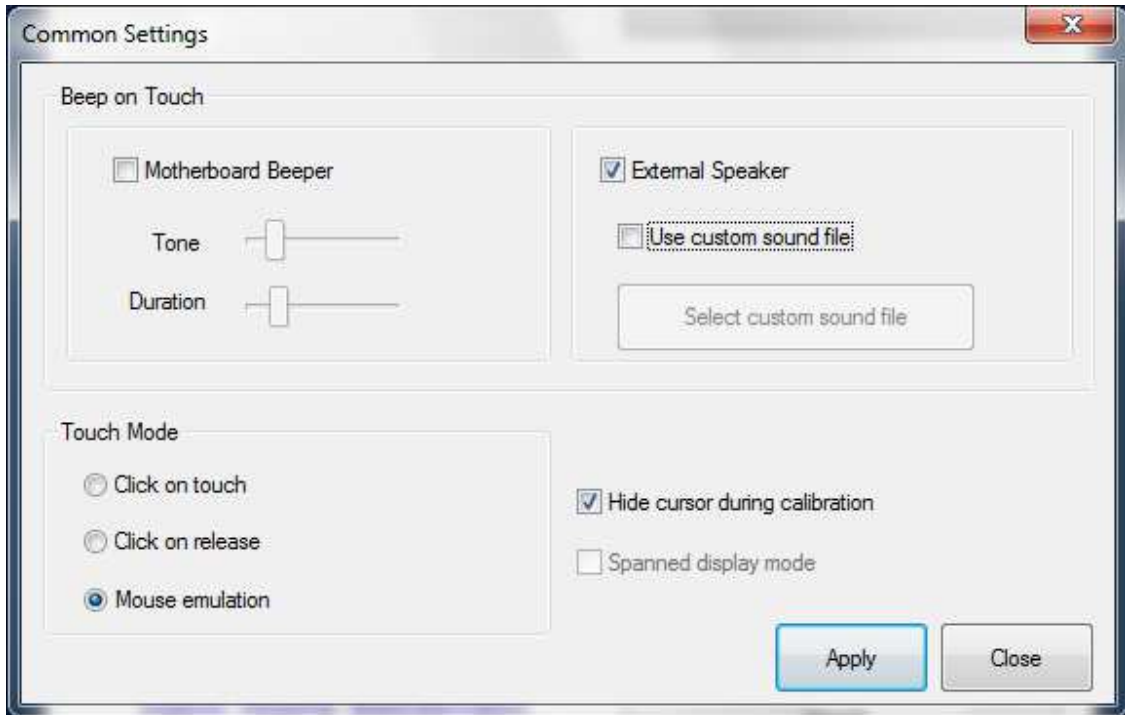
Common Settings

Beep on Touch

Motherboard Beeper

Tone

Duration

External Speaker

Use custom sound file

Select custom sound file

Touch Mode

Click on touch

Click on release

Mouse emulation

Hide cursor during calibration

Spanned display mode

Apply

Close